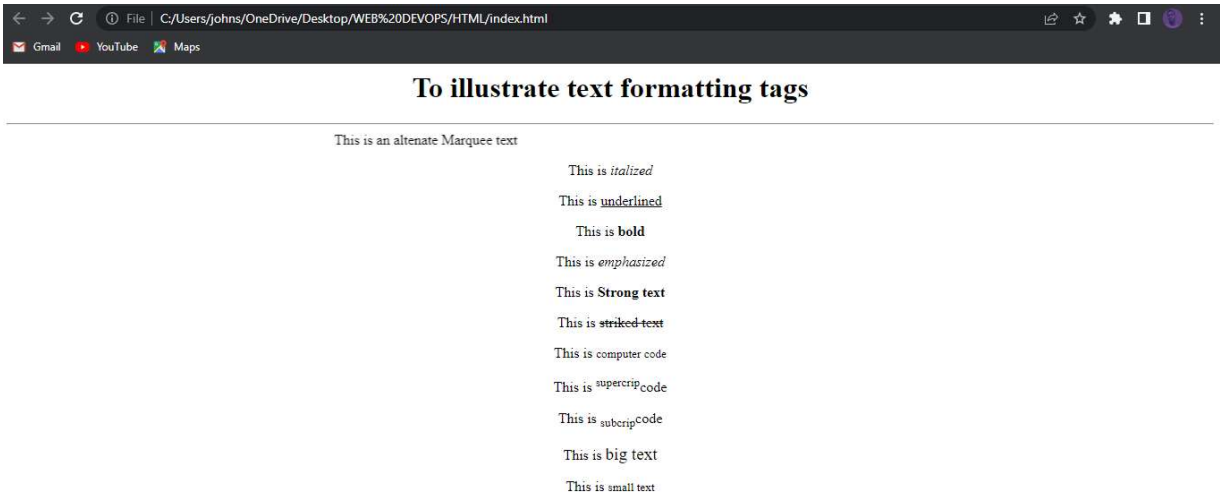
File | C:/Users/johns/OneDrive/Desktop/WEB%20DEVOPS/HTML/index.html

Gmail YouTube Maps

# To illustrate text formatting tags

This is an altenate Marquee text

This is *italized*

This is <u>underlined</u>

This is **bold**

This is *emphasized*

This is **Strong text**

This is ~~striked text~~

This is computer code

This is $^{supercrip}$code

This is $_{subcrip}$code

This is big text

This is small text